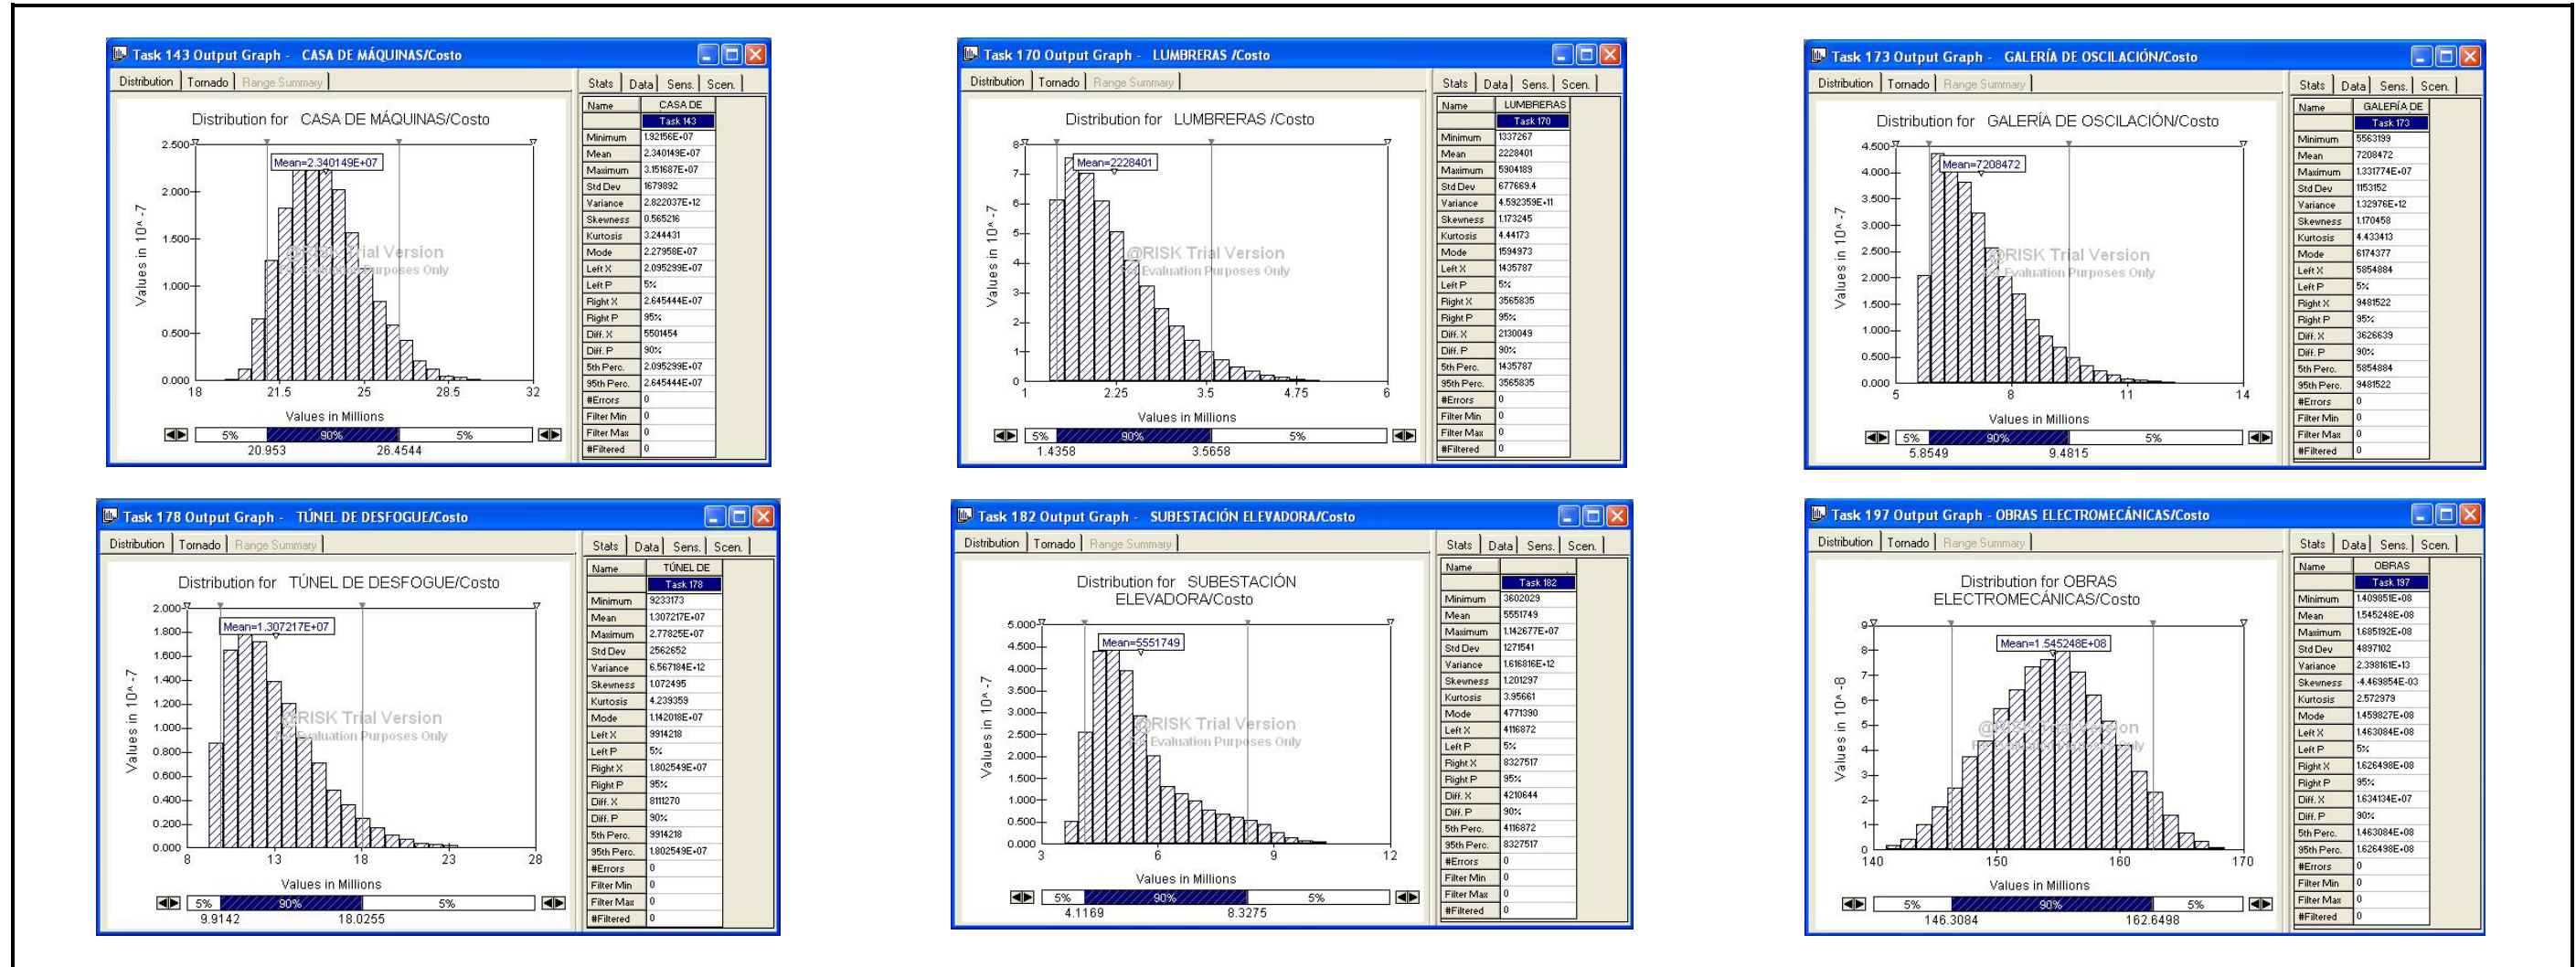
Task 143 Output Graph - CASA DE MÁQUINAS/Costo

Distribution | Tornado | Range Summary

Distribution for CASA DE MÁQUINAS/Costo

Mean=2.340149E+07

Values in 10^-7

2.500, 2.000, 1.500, 1.000, 0.500, 0.000

18, 21.5, 25, 28.5, 32

Values in Millions

5% | 90% | 5%

20.953 | 26.4544

@RISK Trial Version
Evaluation Purposes Only

Stats | Data | Sens. | Scen.

| Name | CASA DE Task 143 |
|---|---|
| Minimum | 1.92156E+07 |
| Mean | 2.340149E+07 |
| Maximum | 3.151687E+07 |
| Std Dev | 1679892 |
| Variance | 2.822037E+12 |
| Skewness | 0.565216 |
| Kurtosis | 3.244431 |
| Mode | 2.27958E+07 |
| Left X | 2.095299E+07 |
| Left P | 5% |
| Right X | 2.645444E+07 |
| Right P | 95% |
| Diff. X | 5501454 |
| Diff. P | 90% |
| 5th Perc. | 2.095299E+07 |
| 95th Perc. | 2.645444E+07 |
| #Errors | 0 |
| Filter Min | 0 |
| Filter Max | 0 |
| #Filtered | 0 |

Task 170 Output Graph - LUMBRERAS /Costo

Distribution | Tornado | Range Summary

Distribution for LUMBRERAS /Costo

Mean=2228401

Values in 10^-7

8, 7, 6, 5, 4, 3, 2, 1, 0

1, 2.25, 3.5, 4.75, 6

Values in Millions

5% | 90% | 5%

1.4358 | 3.5658

@RISK Trial Version
Evaluation Purposes Only

Stats | Data | Sens. | Scen.

| Name | LUMBRERAS Task 170 |
|---|---|
| Minimum | 1337267 |
| Mean | 2228401 |
| Maximum | 5904189 |
| Std Dev | 677669.4 |
| Variance | 4.592359E+11 |
| Skewness | 1.173245 |
| Kurtosis | 4.44173 |
| Mode | 1594973 |
| Left X | 1435787 |
| Left P | 5% |
| Right X | 3565835 |
| Right P | 95% |
| Diff. X | 2130049 |
| Diff. P | 90% |
| 5th Perc. | 1435787 |
| 95th Perc. | 3565835 |
| #Errors | 0 |
| Filter Min | 0 |
| Filter Max | 0 |
| #Filtered | 0 |

Task 173 Output Graph - GALERÍA DE OSCILACIÓN/Costo

Distribution | Tornado | Range Summary

Distribution for GALERÍA DE OSCILACIÓN/Costo

Mean=7208472

Values in 10^-7

4.500, 4.000, 3.500, 3.000, 2.500, 2.000, 1.500, 1.000, 0.500, 0.000

5, 8, 11, 14

Values in Millions

5% | 90% | 5%

5.8549 | 9.4815

@RISK Trial Version
Evaluation Purposes Only

Stats | Data | Sens. | Scen.

| Name | GALERÍA DE Task 173 |
|---|---|
| Minimum | 5563199 |
| Mean | 7208472 |
| Maximum | 1.331774E+07 |
| Std Dev | 1153152 |
| Variance | 1.32976E+12 |
| Skewness | 1.170458 |
| Kurtosis | 4.433413 |
| Mode | 6174377 |
| Left X | 5854884 |
| Left P | 5% |
| Right X | 9481522 |
| Right P | 95% |
| Diff. X | 3626639 |
| Diff. P | 90% |
| 5th Perc. | 5854884 |
| 95th Perc. | 9481522 |
| #Errors | 0 |
| Filter Min | 0 |
| Filter Max | 0 |
| #Filtered | 0 |

Task 178 Output Graph - TÚNEL DE DESFOGUE/Costo

Distribution | Tornado | Range Summary

Distribution for TÚNEL DE DESFOGUE/Costo

Mean=1.307217E+07

Values in 10^-7

2.000, 1.800, 1.600, 1.400, 1.200, 1.000, 0.800, 0.600, 0.400, 0.200, 0.000

8, 13, 18, 23, 28

Values in Millions

5% | 90% | 5%

9.9142 | 18.0255

@RISK Trial Version
Evaluation Purposes Only

Stats | Data | Sens. | Scen.

| Name | TÚNEL DE Task 178 |
|---|---|
| Minimum | 9233173 |
| Mean | 1.307217E+07 |
| Maximum | 2.77825E+07 |
| Std Dev | 2562652 |
| Variance | 6.567184E+12 |
| Skewness | 1.072495 |
| Kurtosis | 4.239359 |
| Mode | 1.142018E+07 |
| Left X | 9914218 |
| Left P | 5% |
| Right X | 1.802549E+07 |
| Right P | 95% |
| Diff. X | 8111270 |
| Diff. P | 90% |
| 5th Perc. | 9914218 |
| 95th Perc. | 1.802549E+07 |
| #Errors | 0 |
| Filter Min | 0 |
| Filter Max | 0 |
| #Filtered | 0 |

Task 182 Output Graph - SUBESTACIÓN ELEVADORA/Costo

Distribution | Tornado | Range Summary

Distribution for SUBESTACIÓN ELEVADORA/Costo

Mean=5551749

Values in 10^-7

5.000, 4.500, 4.000, 3.500, 3.000, 2.500, 2.000, 1.500, 1.000, 0.500, 0.000

3, 6, 9, 12

Values in Millions

5% | 90% | 5%

4.1169 | 8.3275

@RISK Trial Version
Evaluation Purposes Only

Stats | Data | Sens. | Scen.

| Name | Task 182 |
|---|---|
| Minimum | 3602029 |
| Mean | 5551749 |
| Maximum | 1.142677E+07 |
| Std Dev | 1271541 |
| Variance | 1.616816E+12 |
| Skewness | 1.201297 |
| Kurtosis | 3.95661 |
| Mode | 4771390 |
| Left X | 4116872 |
| Left P | 5% |
| Right X | 8327517 |
| Right P | 95% |
| Diff. X | 4210644 |
| Diff. P | 90% |
| 5th Perc. | 4116872 |
| 95th Perc. | 8327517 |
| #Errors | 0 |
| Filter Min | 0 |
| Filter Max | 0 |
| #Filtered | 0 |

Task 197 Output Graph - OBRAS ELECTROMECÁNICAS/Costo

Distribution | Tornado | Range Summary

Distribution for OBRAS ELECTROMECÁNICAS/Costo

Mean=1.545248E+08

Values in 10^-8

9, 8, 7, 6, 5, 4, 3, 2, 1, 0

140, 150, 160, 170

Values in Millions

5% | 90% | 5%

146.3084 | 162.6498

@RISK Trial Version
Evaluation Purposes Only

Stats | Data | Sens. | Scen.

| Name | OBRAS Task 197 |
|---|---|
| Minimum | 1.409851E+08 |
| Mean | 1.545248E+08 |
| Maximum | 1.685192E+08 |
| Std Dev | 4897102 |
| Variance | 2.398161E+13 |
| Skewness | -4.469854E-03 |
| Kurtosis | 2.572979 |
| Mode | 1.459827E+08 |
| Left X | 1.463084E+08 |
| Left P | 5% |
| Right X | 1.626498E+08 |
| Right P | 95% |
| Diff. X | 1.634134E+07 |
| Diff. P | 90% |
| 5th Perc. | 1.463084E+08 |
| 95th Perc. | 1.626498E+08 |
| #Errors | 0 |
| Filter Min | 0 |
| Filter Max | 0 |
| #Filtered | 0 |